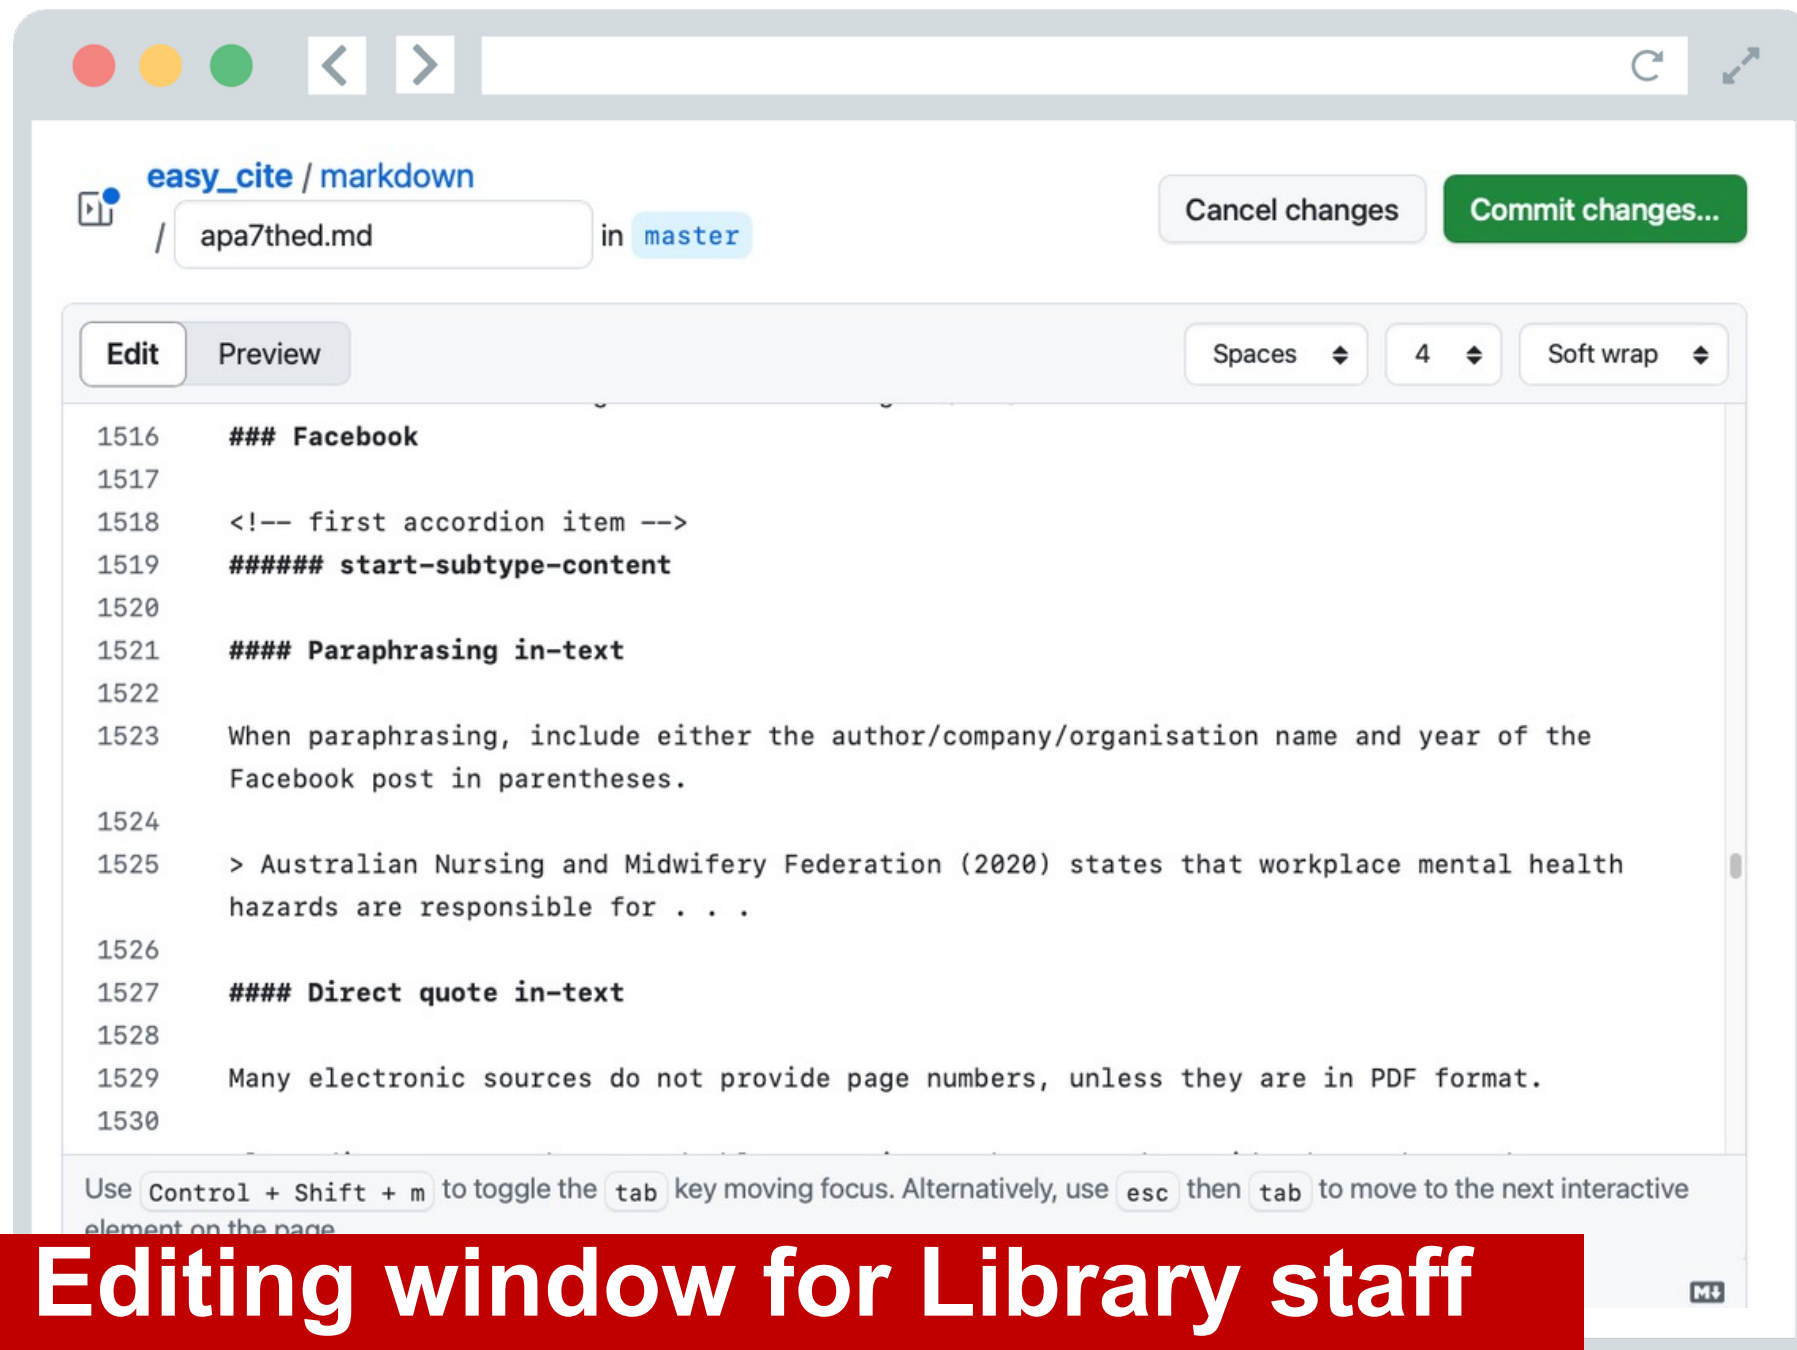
easy_cite / markdown
/ apa7thed.md in master

Cancel changes Commit changes...

Edit Preview

Spaces 4 Soft wrap

1516 ### Facebook
1517
1518 <!-- first accordion item -->
1519 ###### start-subtype-content
1520
1521 #### Paraphrasing in-text
1522
1523 When paraphrasing, include either the author/company/organisation name and year of the Facebook post in parentheses.
1524
1525 > Australian Nursing and Midwifery Federation (2020) states that workplace mental health hazards are responsible for . . .
1526
1527 #### Direct quote in-text
1528
1529 Many electronic sources do not provide page numbers, unless they are in PDF format.
1530

Use Control + Shift + m to toggle the tab key moving focus. Alternatively, use esc then tab to move to the next interactive element on the page.

Editing window for Library staff